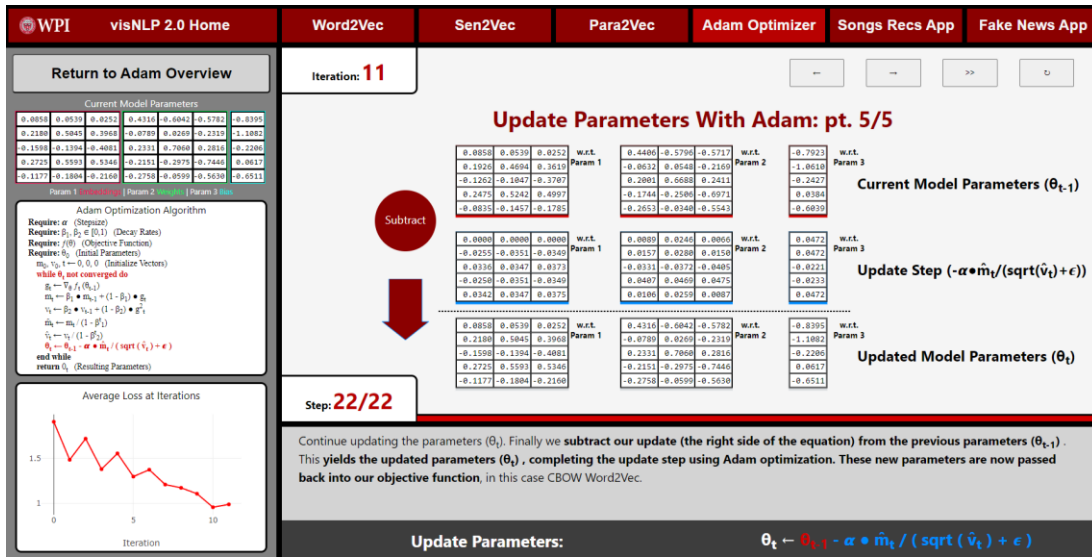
WPI visNLP 2.0 Home | Word2Vec | Sen2Vec | Para2Vec | Adam Optimizer | Songs Recs App | Fake News App

Return to Adam Overview

Current Model Parameters

| 0.0858 | 0.0539 | 0.0252 | 0.4316 | -0.6042 | -0.5782 | -0.8395 |
|---|---|---|---|---|---|---|
| 0.2180 | 0.5045 | 0.3968 | -0.0789 | 0.0269 | -0.2319 | -1.1082 |
| -0.1598 | -0.1394 | -0.4081 | 0.2331 | 0.7060 | 0.2816 | -0.2206 |
| 0.2725 | 0.5593 | 0.5346 | -0.2151 | -0.2975 | -0.7446 | 0.0617 |
| -0.1177 | -0.1804 | -0.2160 | -0.2758 | -0.0599 | -0.5630 | -0.6511 |

Param 1 Embeddings | Param 2 Weights | Param 3 Bias

Adam Optimization Algorithm
Require: $\alpha$ (Stepsize)
Require: $\beta_1, \beta_2 \in [0,1)$ (Decay Rates)
Require: $f(\theta)$ (Objective Function)
Require: $\theta_0$ (Initial Parameters)
$m_0, v_0, t \leftarrow 0, 0, 0$ (Initialize Vectors)
while $\theta_t$ not converged do
$g_t \leftarrow \nabla_\theta f_t(\theta_{t-1})$
$m_t \leftarrow \beta_1 \bullet m_{t-1} + (1-\beta_1) \bullet g_t$
$v_t \leftarrow \beta_2 \bullet v_{t-1} + (1-\beta_2) \bullet g^2_t$
$\hat{m}_t \leftarrow m_t / (1-\beta^t_1)$
$\hat{v}_t \leftarrow v_t / (1-\beta^t_2)$
$\theta_t \leftarrow \theta_{t-1} - \alpha \bullet \hat{m}_t / (\text{sqrt}(\hat{v}_t) + \epsilon)$
end while
return $\theta_t$ (Resulting Parameters)

Average Loss at Iterations
1.5
1
0 5 10
Iteration

Iteration: 11

← → >> ↻

Update Parameters With Adam: pt. 5/5

| 0.0858 | 0.0539 | 0.0252 |
|---|---|---|
| 0.1926 | 0.4694 | 0.3619 |
| -0.1262 | -0.1047 | -0.3707 |
| 0.2475 | 0.5242 | 0.4997 |
| -0.0835 | -0.1457 | -0.1785 |

w.r.t. Param 1

| 0.4406 | -0.5796 | -0.5717 |
|---|---|---|
| -0.0632 | 0.0548 | -0.2169 |
| 0.2001 | 0.6688 | 0.2411 |
| -0.1744 | -0.2506 | -0.6971 |
| -0.2653 | -0.0340 | -0.5543 |

w.r.t. Param 2

| -0.7923 |
|---|
| -1.0610 |
| -0.2427 |
| 0.0384 |
| -0.6039 |

w.r.t. Param 3

Current Model Parameters ($\theta_{t-1}$)

Subtract

| 0.0000 | 0.0000 | 0.0000 |
|---|---|---|
| -0.0255 | -0.0351 | -0.0349 |
| 0.0336 | 0.0347 | 0.0373 |
| -0.0250 | -0.0351 | -0.0349 |
| 0.0342 | 0.0347 | 0.0375 |

w.r.t. Param 1

| 0.0089 | 0.0246 | 0.0066 |
|---|---|---|
| 0.0157 | 0.0280 | 0.0150 |
| -0.0331 | -0.0372 | -0.0405 |
| 0.0407 | 0.0469 | 0.0475 |
| 0.0106 | 0.0259 | 0.0087 |

w.r.t. Param 2

| 0.0472 |
|---|
| 0.0472 |
| -0.0221 |
| -0.0233 |
| 0.0472 |

w.r.t. Param 3

Update Step ($-\alpha \bullet \hat{m}_t/(\text{sqrt}(\hat{v}_t)+\epsilon)$)

| 0.0858 | 0.0539 | 0.0252 |
|---|---|---|
| 0.2180 | 0.5045 | 0.3968 |
| -0.1598 | -0.1394 | -0.4081 |
| 0.2725 | 0.5593 | 0.5346 |
| -0.1177 | -0.1804 | -0.2160 |

w.r.t. Param 1

| 0.4316 | -0.6042 | -0.5782 |
|---|---|---|
| -0.0789 | 0.0269 | -0.2319 |
| 0.2331 | 0.7060 | 0.2816 |
| -0.2151 | -0.2975 | -0.7446 |
| -0.2758 | -0.0599 | -0.5630 |

w.r.t. Param 2

| -0.8395 |
|---|
| -1.1082 |
| -0.2206 |
| 0.0617 |
| -0.6511 |

w.r.t. Param 3

Updated Model Parameters ($\theta_t$)

Step: 22/22

Continue updating the parameters ($\theta_t$). Finally we subtract our update (the right side of the equation) from the previous parameters ($\theta_{t-1}$). This yields the updated parameters ($\theta_t$), completing the update step using Adam optimization. These new parameters are now passed back into our objective function, in this case CBOW Word2Vec.

Update Parameters: $\theta_t \leftarrow \theta_{t-1} - \alpha \bullet \hat{m}_t / (\text{sqrt}(\hat{v}_t) + \epsilon)$